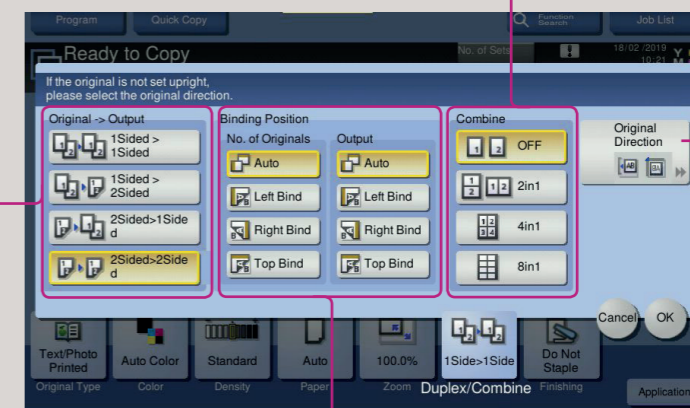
Program
Quick Copy
Function Search
Job List
Ready to Copy
No. of Sets
18/02 /2019 10:21
If the original is not set upright, please select the original direction.

Original -> Output
1Sided > 1Sided
1Sided > 2Sided
2Sided>1Sided
2Sided>2Sided

Binding Position
No. of Originals
Auto
Left Bind
Right Bind
Top Bind
Output
Auto
Left Bind
Right Bind
Top Bind

Combine
OFF
2in1
4in1
8in1

Original Direction

Cancel
OK

Text/Photo Printed
Original Type
Auto Color
Color
Standard
Density
Auto
Paper
100.0%
Zoom
1Side>1Side
Duplex/Combine
Do Not Staple
Finishing
Application